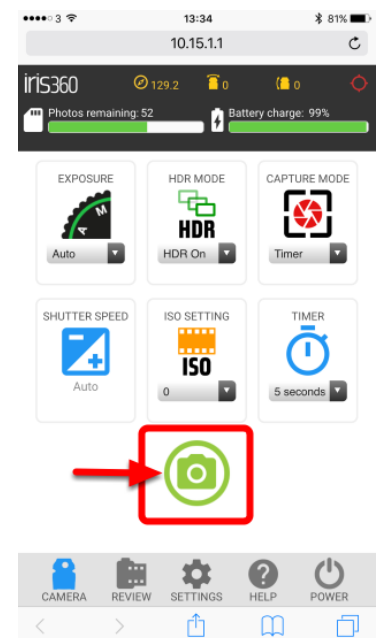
●●●●○ 3 13:34 81%

10.15.1.1

iris360 129.2 0 0

Photos remaining: 52 Battery charge: 99%

EXPOSURE
M
S
A
Auto

HDR MODE
HDR
HDR On

CAPTURE MODE
Timer

SHUTTER SPEED
Auto

ISO SETTING
ISO
0

TIMER
5 seconds

CAMERA REVIEW SETTINGS HELP POWER